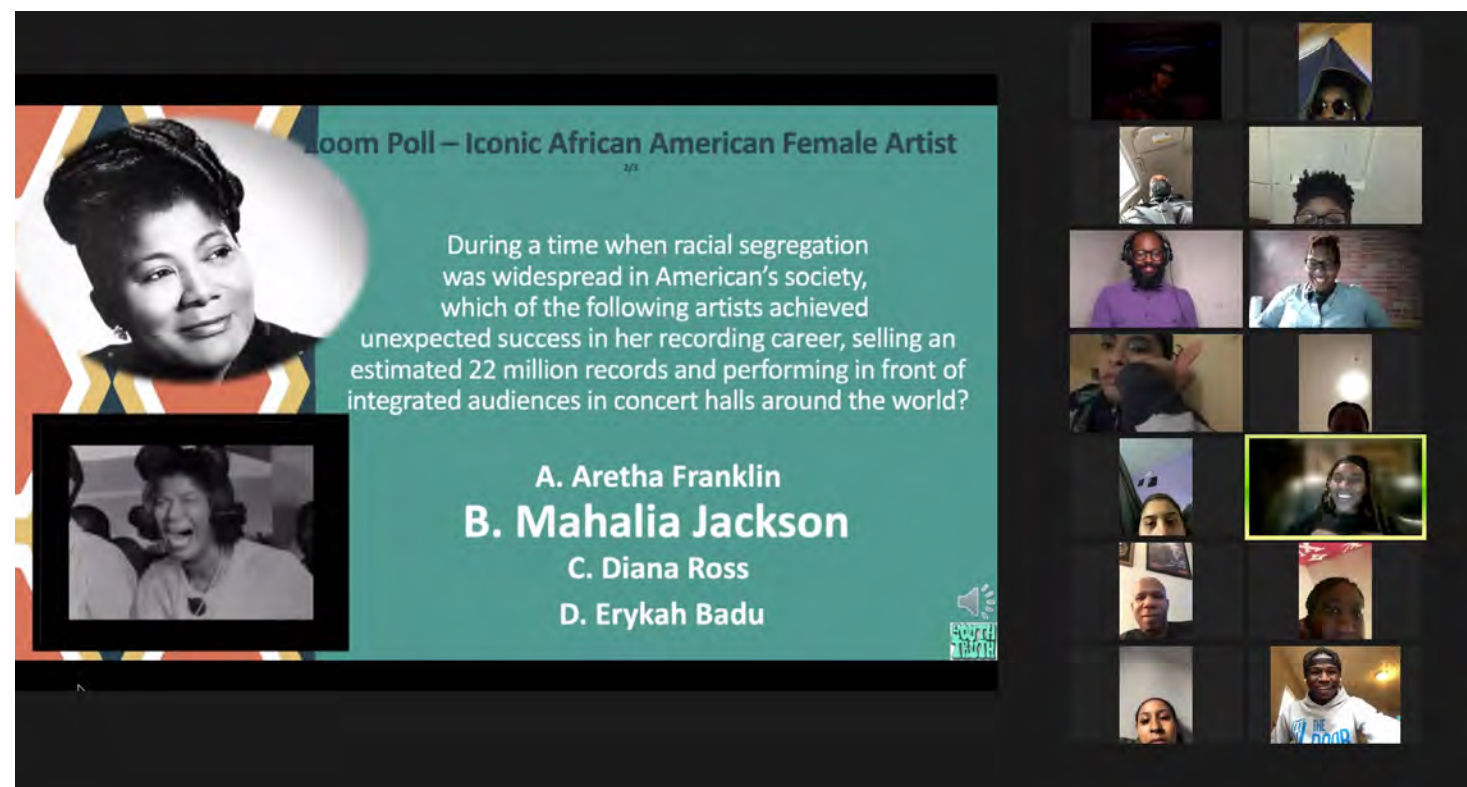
oom Poll – Iconic African American Female Artist

2/3

During a time when racial segregation was widespread in American's society, which of the following artists achieved unexpected success in her recording career, selling an estimated 22 million records and performing in front of integrated audiences in concert halls around the world?

A. Aretha Franklin

B. Mahalia Jackson

C. Diana Ross

D. Erykah Badu

YOUTH TRUTH

THE DOOR